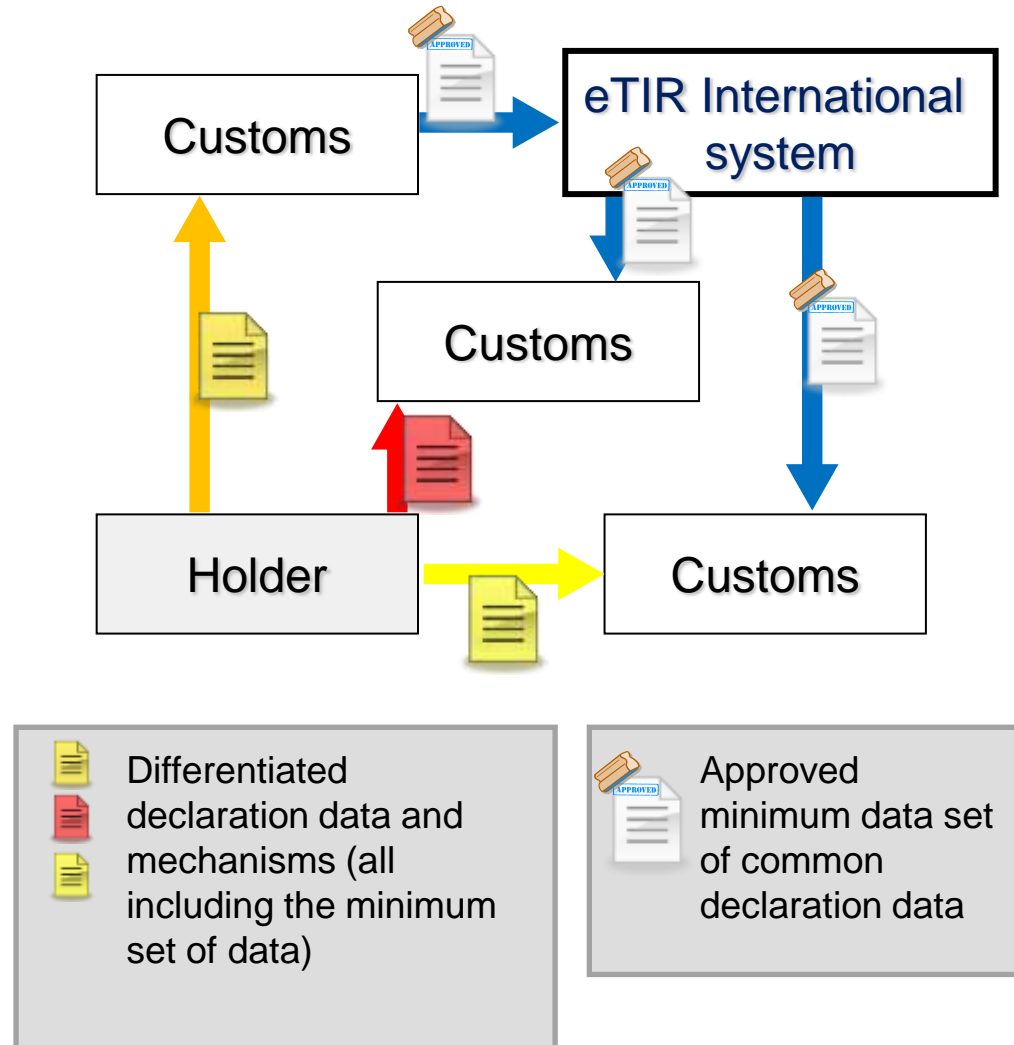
Customs

APPROVED

eTIR International system

APPROVED

Customs

APPROVED

Holder

Customs

Differentiated declaration data and mechanisms (all including the minimum set of data)

APPROVED

Approved minimum data set of common declaration data